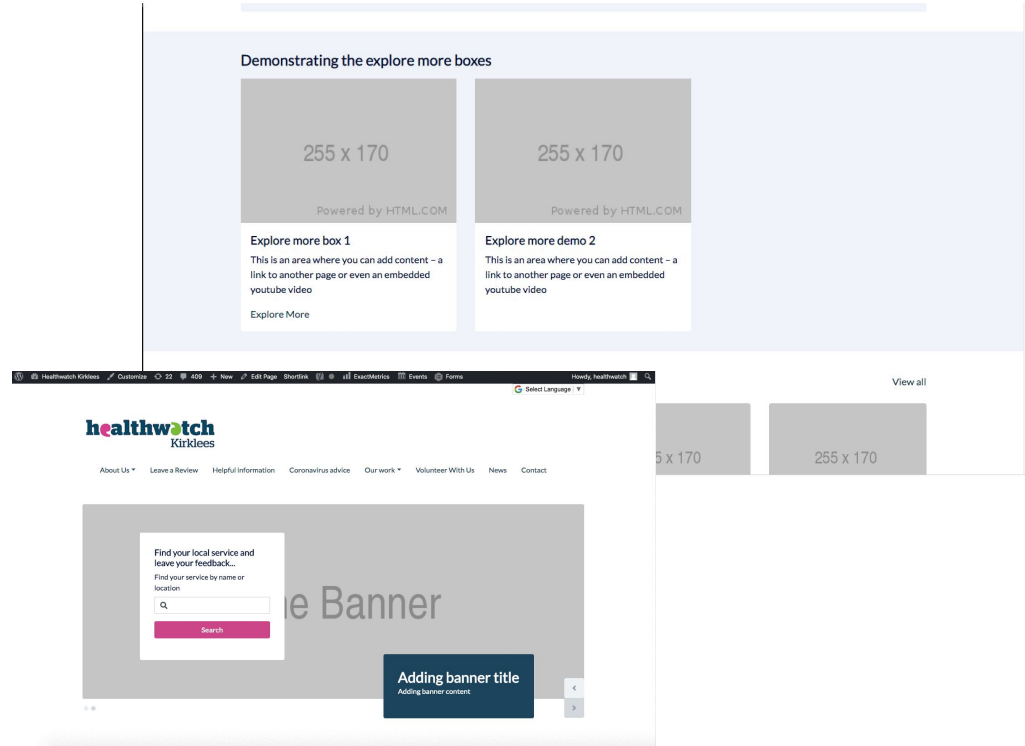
Demonstrating the explore more boxes

255 x 170

Powered by HTML.COM

Explore more box 1

This is an area where you can add content – a link to another page or even an embedded youtube video

Explore More

255 x 170

Powered by HTML.COM

Explore more demo 2

This is an area where you can add content – a link to another page or even an embedded youtube video

View all

5 x 170

255 x 170

Healthwatch Kirklees Customize 22 409 + New Edit Page Shortlink ExactMetrics Events Forms Howdy, healthwatch

Select Language

healthwatch Kirklees

About Us Leave a Review Helpful information Coronavirus advice Our work Volunteer With Us News Contact

Find your local service and leave your feedback...

Find your service by name or location

Search

ne Banner

Adding banner title

Adding banner content